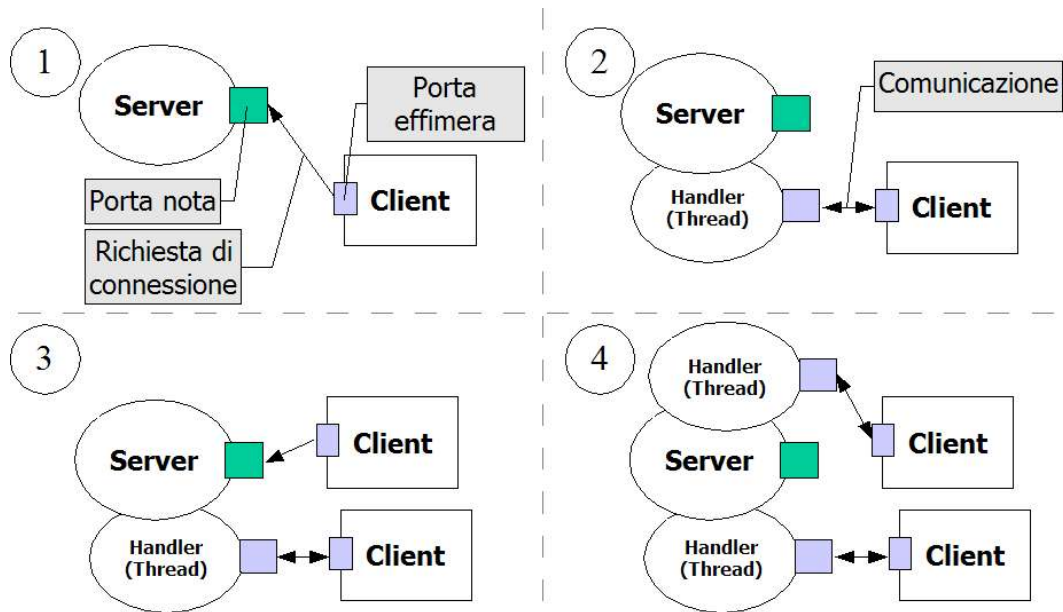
1

Server

Porta effimera

Client

Porta nota

Richiesta di connessione

2

Comunicazione

Server

Handler (Thread)

Client

3

Server

Client

Handler (Thread)

Client

4

Handler (Thread)

Client

Server

Handler (Thread)

Client